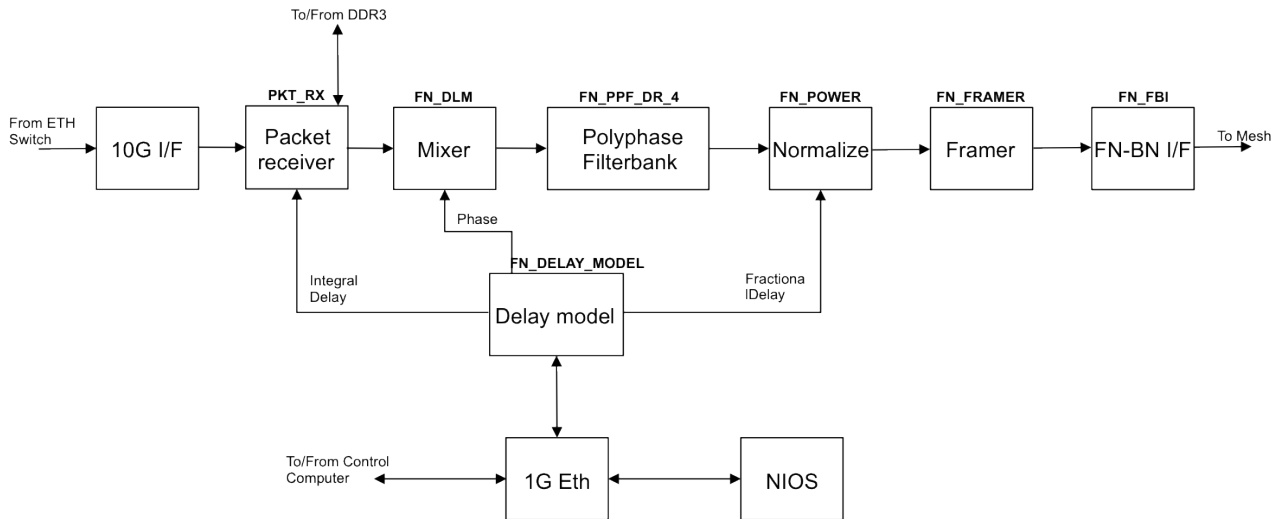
To/From DDR3

PKT_RX
FN_DLM
FN_PPF_DR_4
FN_POWER
FN_FRAMER
FN_FBI

From ETH Switch
10G I/F
Packet receiver
Mixer
Polyphase Filterbank
Normalize
Framer
FN-BN I/F
To Mesh

Phase
FN_DELAY_MODEL
Integral Delay
Fractiona lDelay
Delay model

To/From Control Computer
1G Eth
NIOS